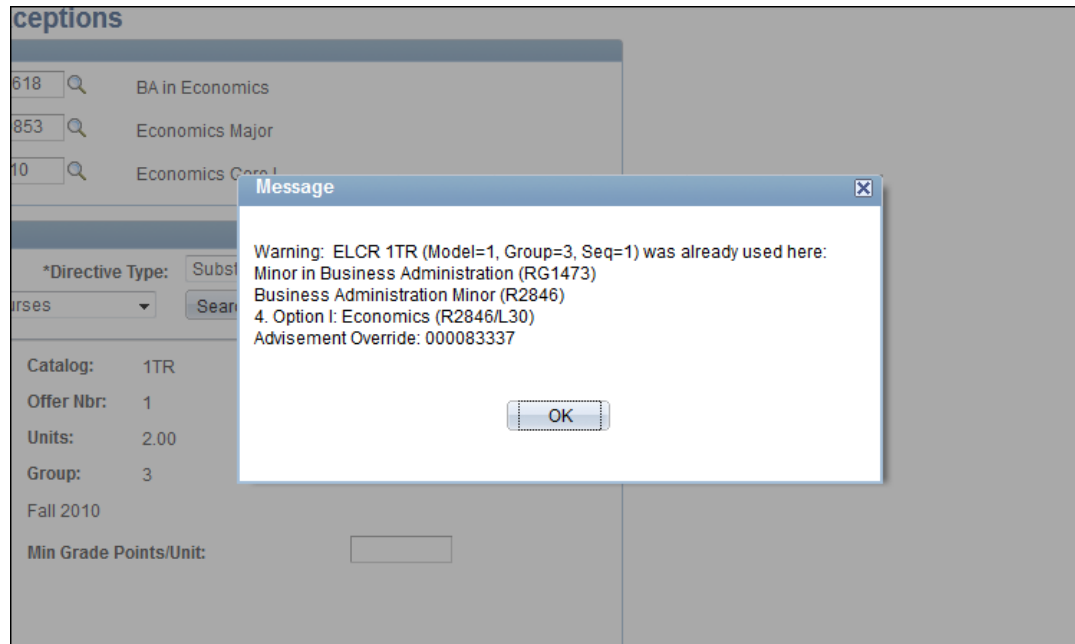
ceptions

618 BA in Economics

853 Economics Major

10 Economics Core I

*Directive Type: Subst

urses Searc

Catalog: 1TR

Offer Nbr: 1

Units: 2.00

Group: 3

Fall 2010

Min Grade Points/Unit:

Message

Warning: ELCR 1TR (Model=1, Group=3, Seq=1) was already used here:
Minor in Business Administration (RG1473)
Business Administration Minor (R2846)
4. Option I: Economics (R2846/L30)
Advisement Override: 000083337

OK